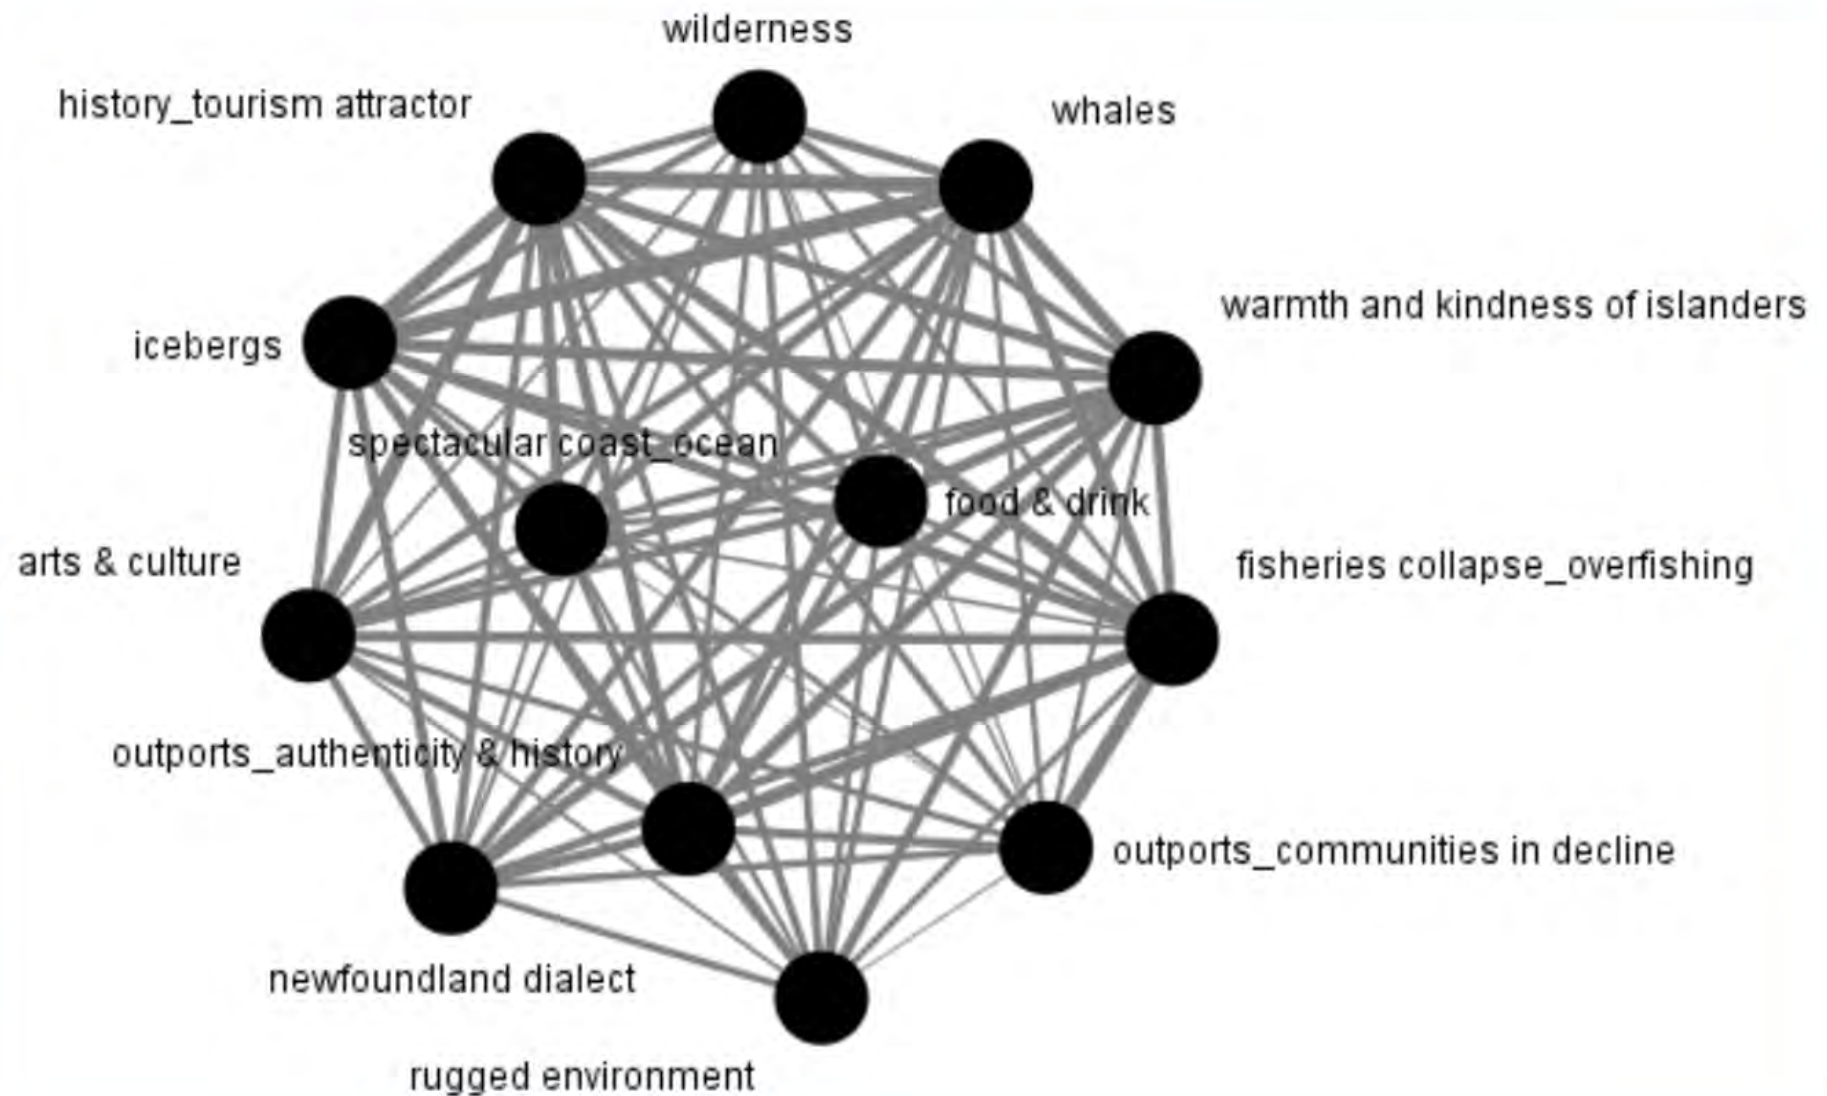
wilderness

history_tourism attractor

whales

warmth and kindness of islanders

icebergs

spectacular coast_ocean

food & drink

arts & culture

fisheries collapse_overfishing

outports_authenticity & history

outports_communities in decline

newfoundland dialect

rugged environment